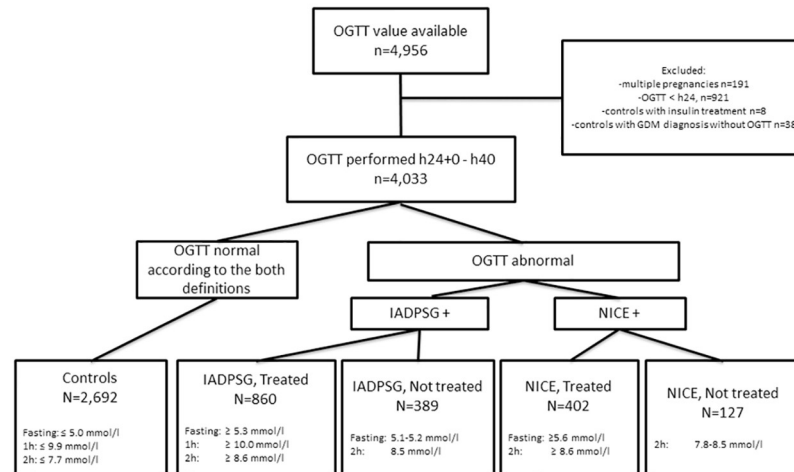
OGTT value available
n=4,956

Excluded:
-multiple pregnancies n=191
-OGTT < h24, n=921
-controls with insulin treatment n=8
-controls with GDM diagnosis without OGTT n=3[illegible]

OGTT performed h24+0 - h40
n=4,033

OGTT normal according to the both definitions

OGTT abnormal

IADPSG +

NICE +

Controls
N=2,692

Fasting: ≤ 5.0 mmol/l
1h: ≤ 9.9 mmol/l
2h: ≤ 7.7 mmol/l

IADPSG, Treated
N=860

Fasting: ≥ 5.3 mmol/l
1h: ≥ 10.0 mmol/l
2h: ≥ 8.6 mmol/l

IADPSG, Not treated
N=389

Fasting: 5.1-5.2 mmol/l
2h: 8.5 mmol/l

NICE, Treated
N=402

Fasting: ≥5.6 mmol/l
2h: ≥ 8.6 mmol/l

NICE, Not treated
N=127

2h: 7.8-8.5 mmol/l